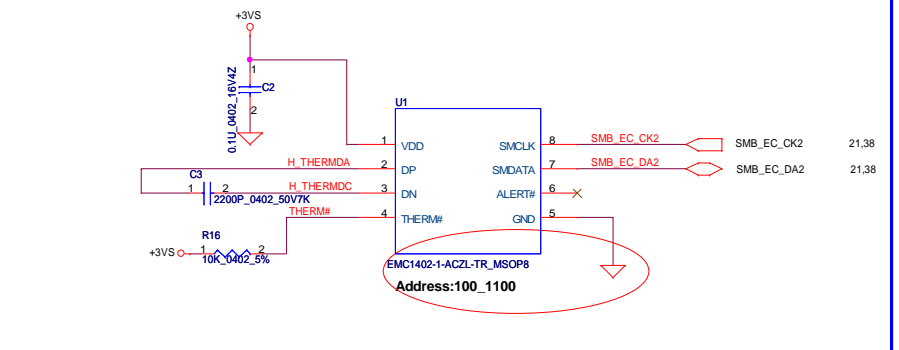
+3VS

1
C2
0.1U_0402_16V4Z
2

U1
1 VDD
2 DP
3 DN
4 THERM#
8 SMCLK
7 SMDATA
6 ALERT#
5 GND

H_THERMDA
H_THERMDC
THERM#

C3
1 2
2200P_0402_50V7K

R16
+3VS 1 2
10K_0402_5%

SMB_EC_CK2
SMB_EC_DA2

SMB_EC_CK2 21,38
SMB_EC_DA2 21,38

EMC1402-1-ACZL-TR_MSOP8
Address:100_1100